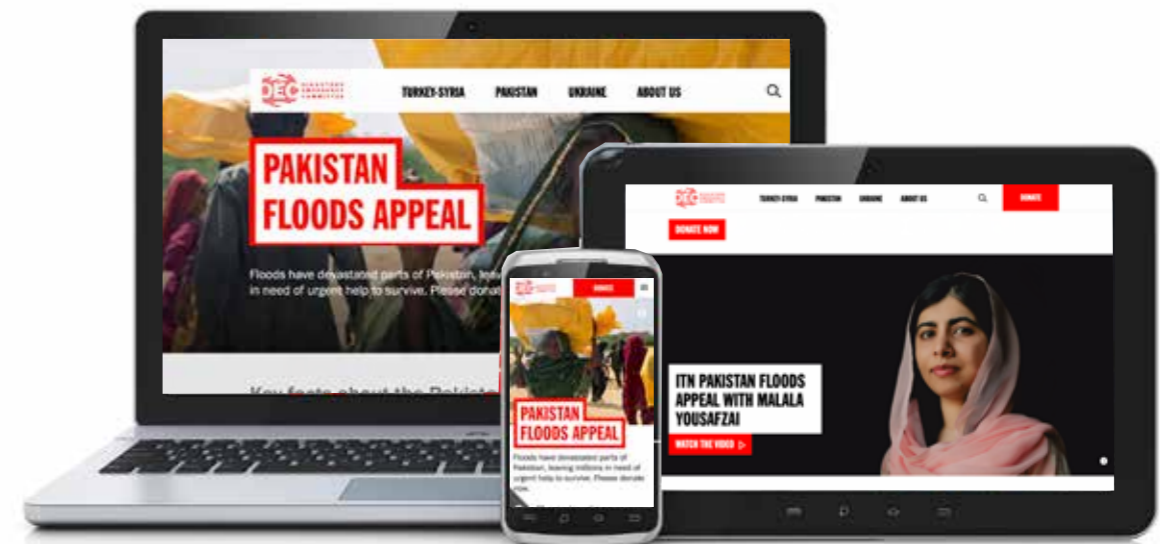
DEC DISASTERS EMERGENCY COMMITTEE

TURKEY-SYRIA PAKISTAN UKRAINE ABOUT US

PAKISTAN FLOODS APPEAL

Floods have devastated parts of Pakistan, lea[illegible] in need of urgent help to survive. Please donat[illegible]

Key facts about the Pakist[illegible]

DEC

TURKEY-SYRIA PAKISTAN UKRAINE ABOUT US DONATE

DONATE NOW

ITN PAKISTAN FLOODS APPEAL WITH MALALA YOUSAFZAI

WATCH THE VIDEO

DEC DONATE

PAKISTAN FLOODS APPEAL

Floods have devastated parts of Pakistan, leaving millions in need of urgent help to survive. Please donate now.